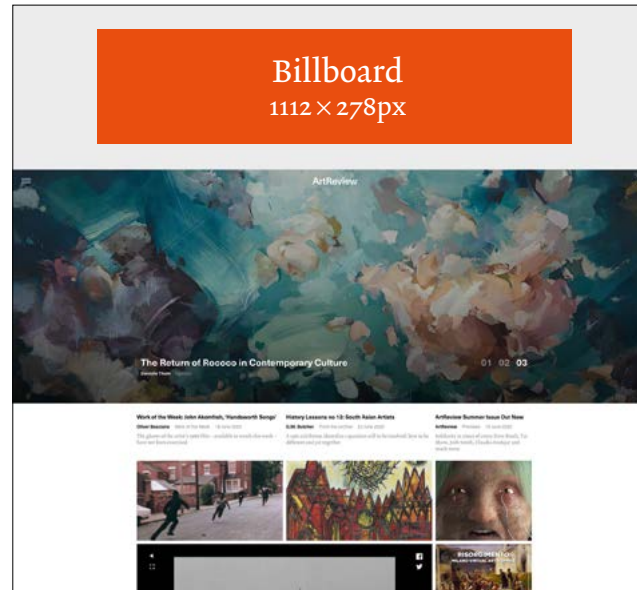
Billboard
1112 × 278px

ArtReview

The Return of Rococo in Contemporary Culture

01 02 03

Work of the Week: John Akomfrah, 'Handsworth Songs'

History Lessons no 12: South Asian Artists

ArtReview Summer Issue Out Now

RISORGIMENTO